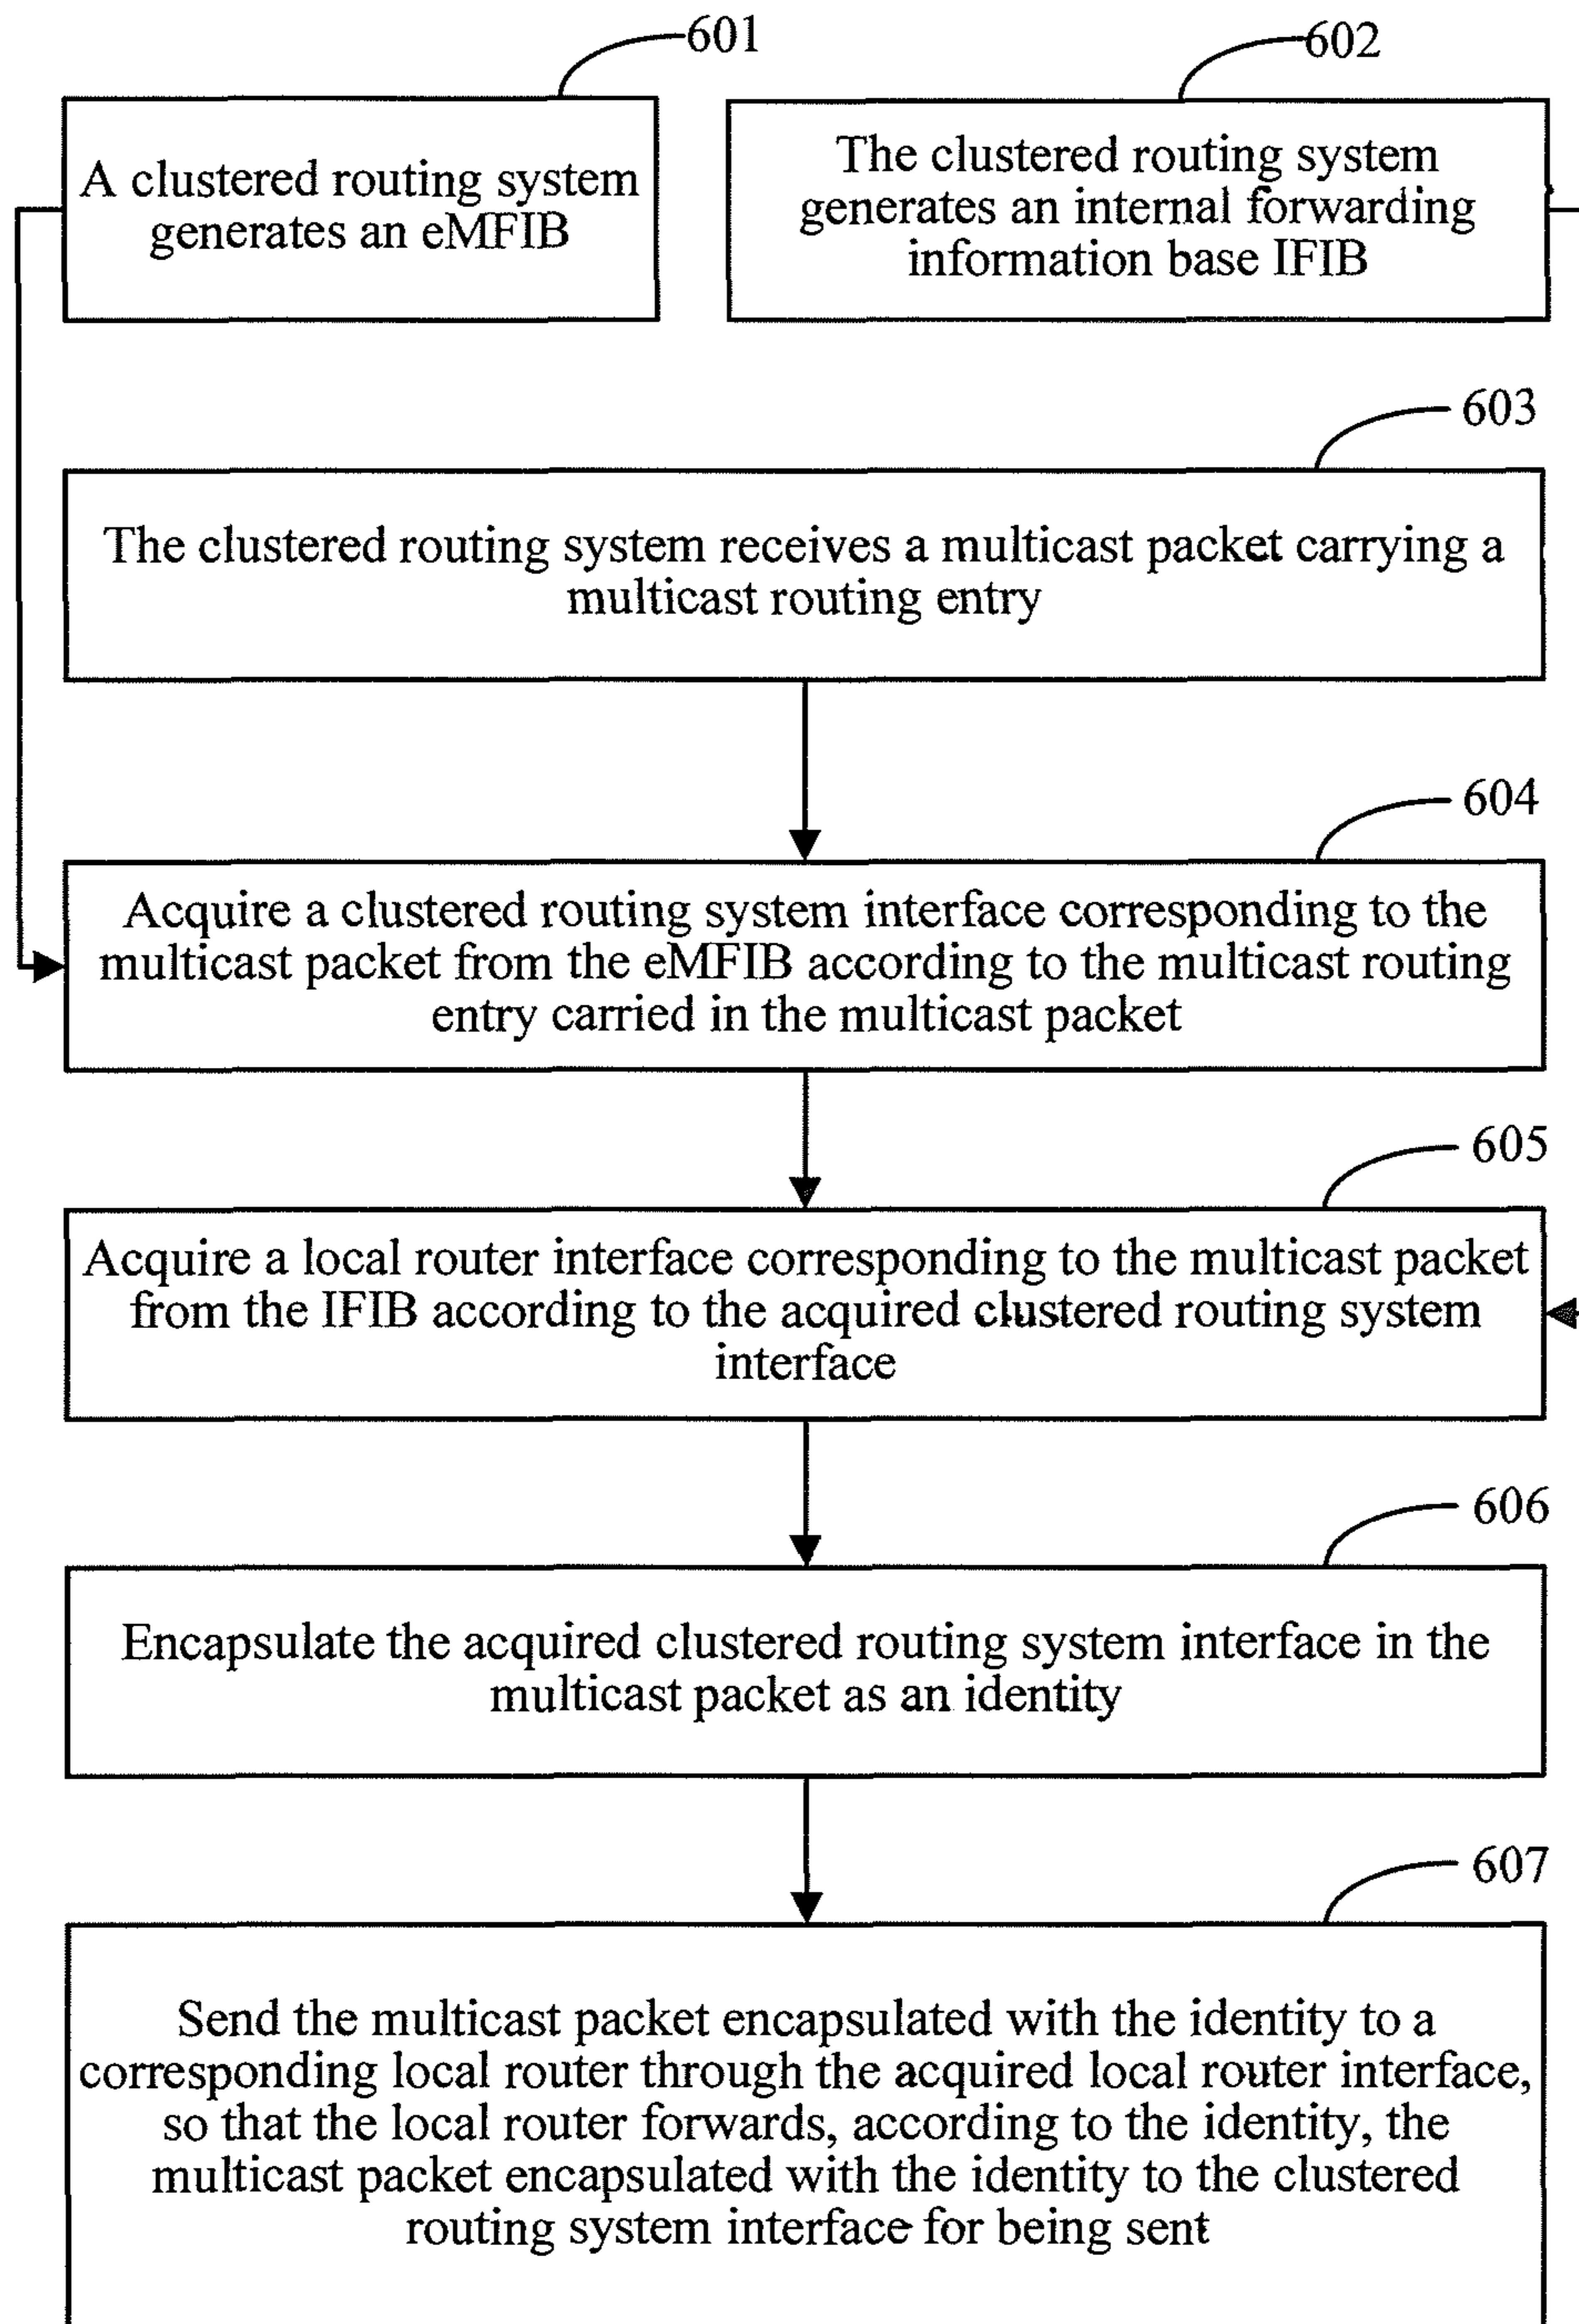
601

A clustered routing system generates an eMFIB

602

The clustered routing system generates an internal forwarding information base IFIB

603

The clustered routing system receives a multicast packet carrying a multicast routing entry

604

Acquire a clustered routing system interface corresponding to the multicast packet from the eMFIB according to the multicast routing entry carried in the multicast packet

605

Acquire a local router interface corresponding to the multicast packet from the IFIB according to the acquired clustered routing system interface

606

Encapsulate the acquired clustered routing system interface in the multicast packet as an identity

607

Send the multicast packet encapsulated with the identity to a corresponding local router through the acquired local router interface, so that the local router forwards, according to the identity, the multicast packet encapsulated with the identity to the clustered routing system interface for being sent